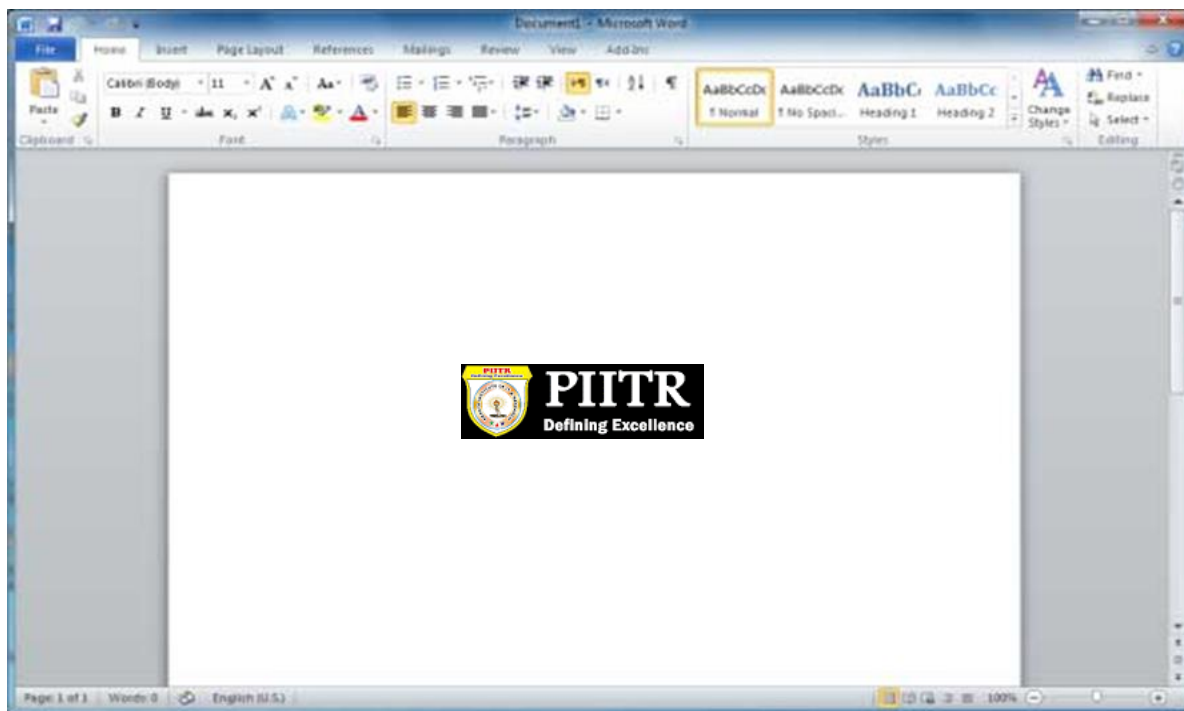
Document1 - Microsoft Word

File Home Insert Page Layout References Mailings Review View Add-Ins

Paste
Calibri (Body) 11 A A Aa
B I U abc x, x²
Clipboard Font Paragraph

AaBbCcDc ¶ Normal
AaBbCcDc ¶ No Spaci...
AaBbC Heading 1
AaBbCc Heading 2
Change Styles
Styles

Find
Replace
Select
Editing

PIITR
Defining Excellence

Page: 1 of 1 Words: 0 English (U.S.) 100%